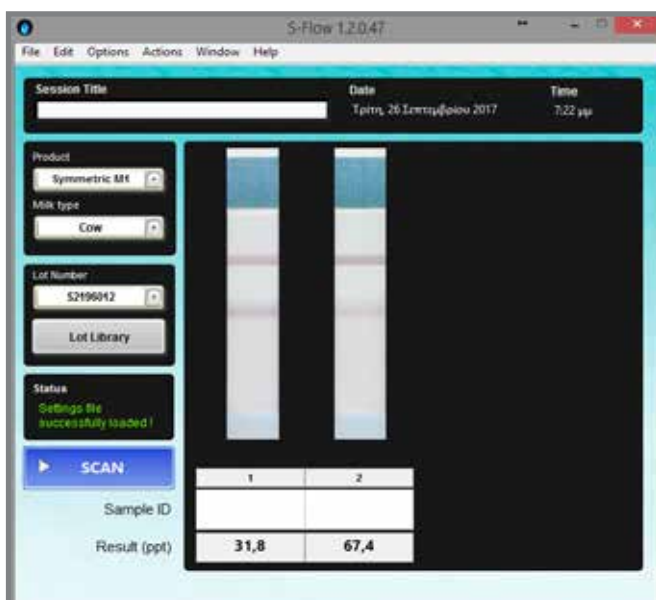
S-Flow 1.2.0.47

File Edit Options Actions Window Help

Session Title

Date
Τρίτη, 26 Σεπτεμβρίου 2017

Time
7:22 μμ

Product
Symmetric M4

Milk type
Cow

Lot Number
S2196012

Lot Library

Status
Settings file successfully loaded !

SCAN

| | 1 | 2 |
|---|---|---|
| Sample ID | | |
| Result (ppt) | 31,8 | 67,4 |